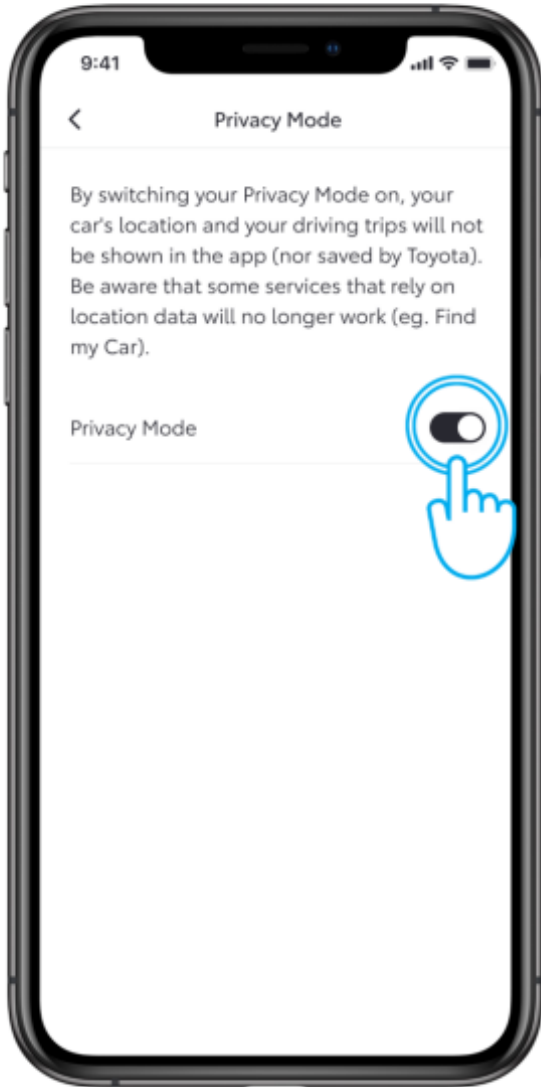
9:41

<

Privacy Mode

By switching your Privacy Mode on, your car's location and your driving trips will not be shown in the app (nor saved by Toyota). Be aware that some services that rely on location data will no longer work (eg. Find my Car).

Privacy Mode